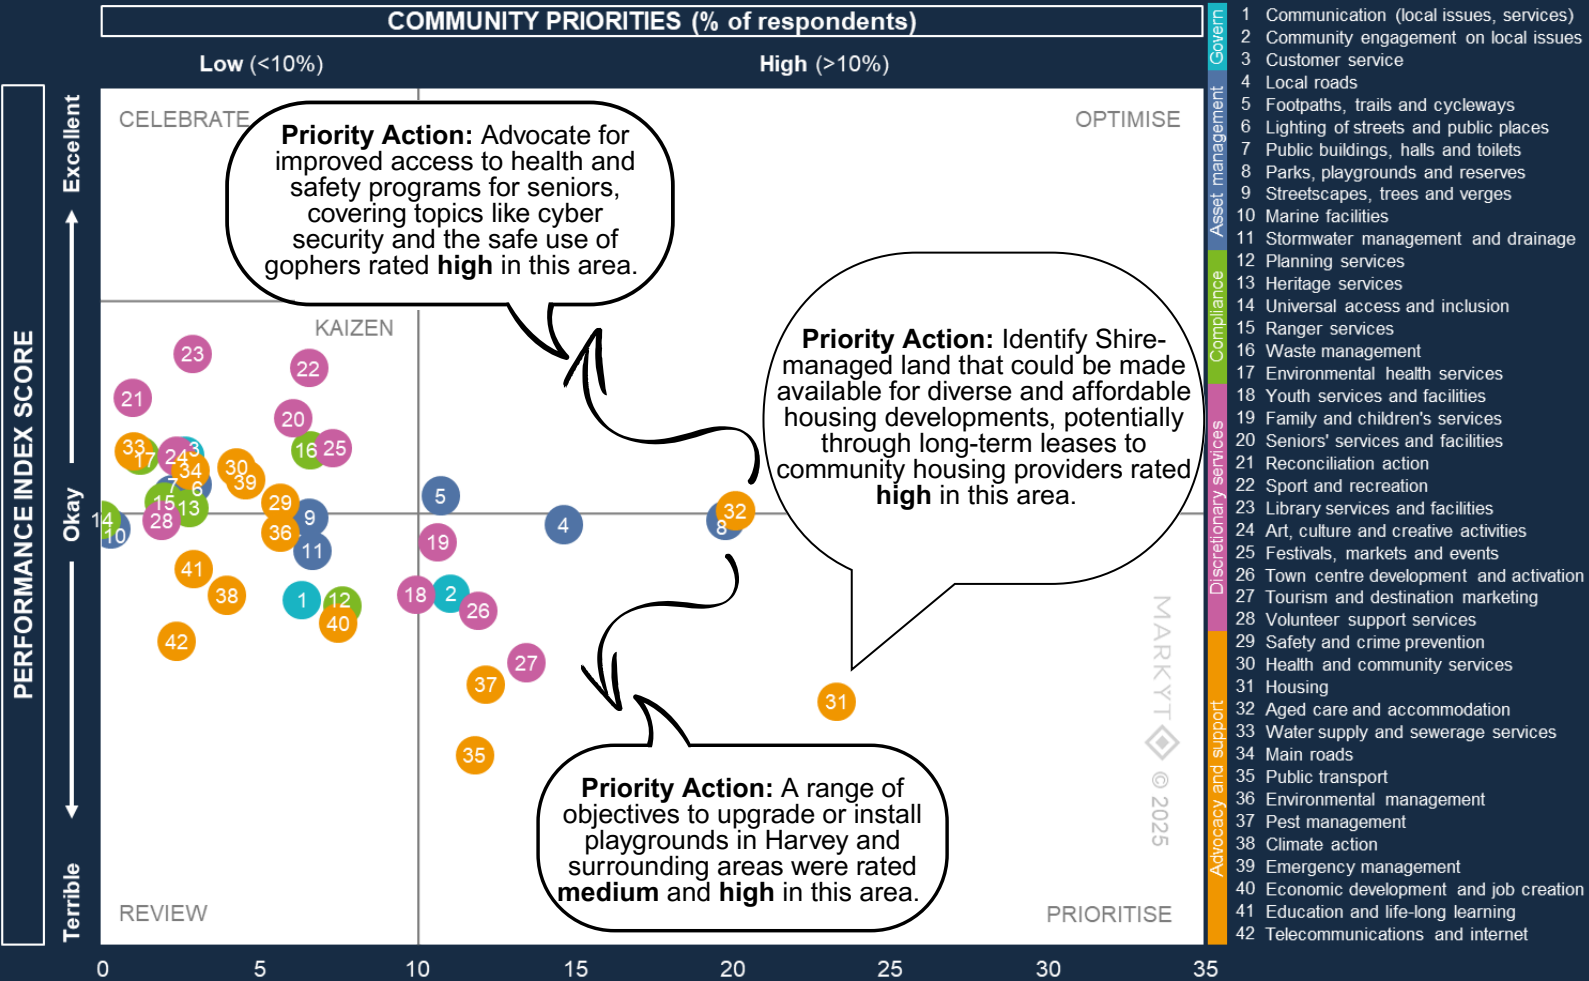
COMMUNITY PRIORITIES (% of respondents)

Low (<10%)

High (>10%)

PERFORMANCE INDEX SCORE

Excellent

Okay

Terrible

CELEBRATE

OPTIMISE

KAIZEN

REVIEW

PRIORITISE

**Priority Action:** Advocate for improved access to health and safety programs for seniors, covering topics like cyber security and the safe use of gophers rated **high** in this area.

**Priority Action:** Identify Shire-managed land that could be made available for diverse and affordable housing developments, potentially through long-term leases to community housing providers rated **high** in this area.

**Priority Action:** A range of objectives to upgrade or install playgrounds in Harvey and surrounding areas were rated **medium** and **high** in this area.

23 22 21 20 33 17 24 3 34 30 39 16 25 7 6 5 15 13 29 9 14 10 28 36 4 32 8 11 19 41 38 18 2 1 12 40 26 42 27 37 31 35

MARKYT © 2025

0 5 10 15 20 25 30 35

Govern

Asset management

Compliance

Discretionary services

Advocacy and support

1 Communication (local issues, services)
2 Community engagement on local issues
3 Customer service
4 Local roads
5 Footpaths, trails and cycleways
6 Lighting of streets and public places
7 Public buildings, halls and toilets
8 Parks, playgrounds and reserves
9 Streetscapes, trees and verges
10 Marine facilities
11 Stormwater management and drainage
12 Planning services
13 Heritage services
14 Universal access and inclusion
15 Ranger services
16 Waste management
17 Environmental health services
18 Youth services and facilities
19 Family and children's services
20 Seniors' services and facilities
21 Reconciliation action
22 Sport and recreation
23 Library services and facilities
24 Art, culture and creative activities
25 Festivals, markets and events
26 Town centre development and activation
27 Tourism and destination marketing
28 Volunteer support services
29 Safety and crime prevention
30 Health and community services
31 Housing
32 Aged care and accommodation
33 Water supply and sewerage services
34 Main roads
35 Public transport
36 Environmental management
37 Pest management
38 Climate action
39 Emergency management
40 Economic development and job creation
41 Education and life-long learning
42 Telecommunications and internet